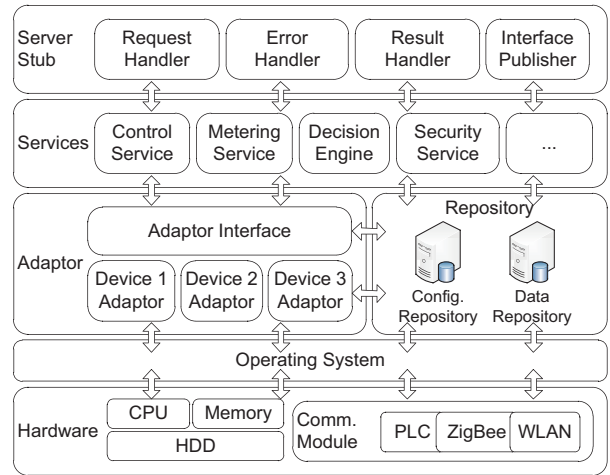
Server Stub

Request Handler

Error Handler

Result Handler

Interface Publisher

Services

Control Service

Metering Service

Decision Engine

Security Service

...

Adaptor

Adaptor Interface

Device 1 Adaptor

Device 2 Adaptor

Device 3 Adaptor

Repository

Config. Repository

Data Repository

Operating System

Hardware

CPU

Memory

HDD

Comm. Module

PLC

ZigBee

WLAN